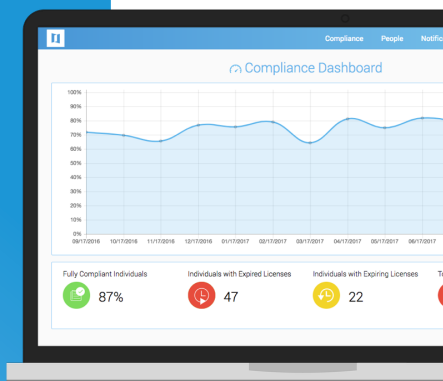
Compliance People Notific

Compliance Dashboard

100%
90%
80%
70%
60%
50%
40%
30%
20%
10%
0%

09/17/2016 10/17/2016 11/17/2016 12/17/2016 01/17/2017 02/17/2017 03/17/2017 04/17/2017 05/17/2017 06/17/2017

Fully Compliant Individuals
87%

Individuals with Expired Licenses
47

Individuals with Expiring Licenses
22

T